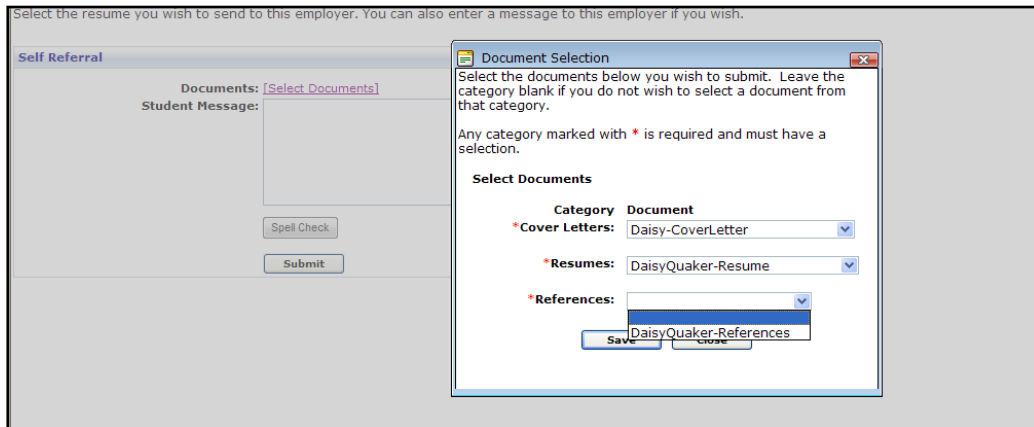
Select the resume you wish to send to this employer. You can also enter a message to this employer if you wish.

Self Referral

Documents: [Select Documents]

Student Message:

Spell Check

Submit

Document Selection

Select the documents below you wish to submit. Leave the category blank if you do not wish to select a document from that category.

Any category marked with * is required and must have a selection.

Select Documents

| Category | Document |
|---|---|
| *Cover Letters: | Daisy-CoverLetter |
| *Resumes: | DaisyQuaker-Resume |
| *References: | |

DaisyQuaker-References

Save Close